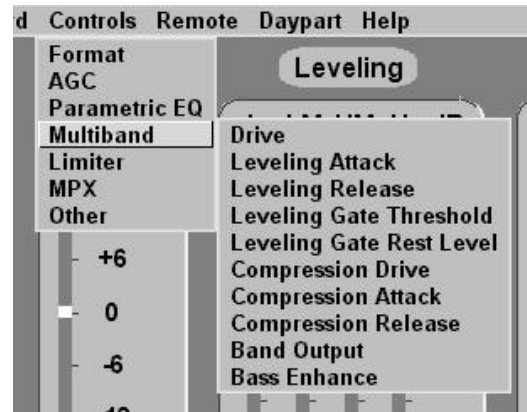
d Controls Remote Daypart Help

Format
AGC
Parametric EQ
Multiband
Limiter
MPX
Other

Leveling

Drive
Leveling Attack
Leveling Release
Leveling Gate Threshold
Leveling Gate Rest Level
Compression Drive
Compression Attack
Compression Release
Band Output
Bass Enhance

+6
0
-6
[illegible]